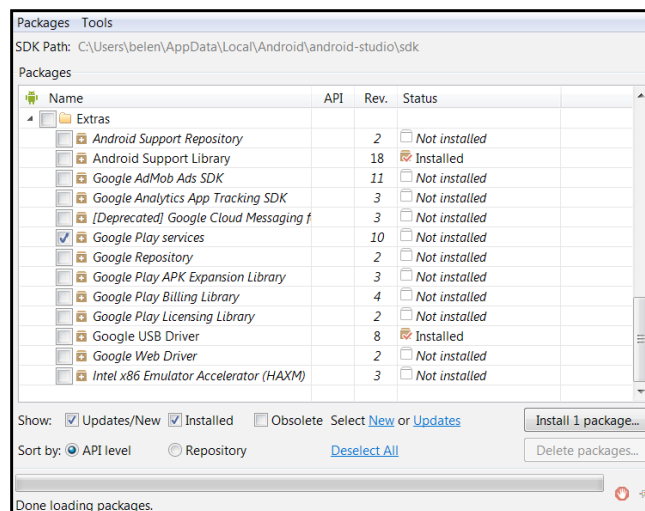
Packages Tools

SDK Path: C:\Users\belen\AppData\Local\Android\android-studio\sdk

Packages

| Name | API | Rev. | Status |
|---|---|---|---|
| Extras | | | |
| Android Support Repository | | 2 | Not installed |
| Android Support Library | | 18 | Installed |
| Google AdMob Ads SDK | | 11 | Not installed |
| Google Analytics App Tracking SDK | | 3 | Not installed |
| [Deprecated] Google Cloud Messaging f | | 3 | Not installed |
| Google Play services | | 10 | Not installed |
| Google Repository | | 2 | Not installed |
| Google Play APK Expansion Library | | 3 | Not installed |
| Google Play Billing Library | | 4 | Not installed |
| Google Play Licensing Library | | 2 | Not installed |
| Google USB Driver | | 8 | Installed |
| Google Web Driver | | 2 | Not installed |
| Intel x86 Emulator Accelerator (HAXM) | | 3 | Not installed |

Show: Updates/New Installed Obsolete Select New or Updates Install 1 package...

Sort by: API level Repository Deselect All Delete packages...

Done loading packages.